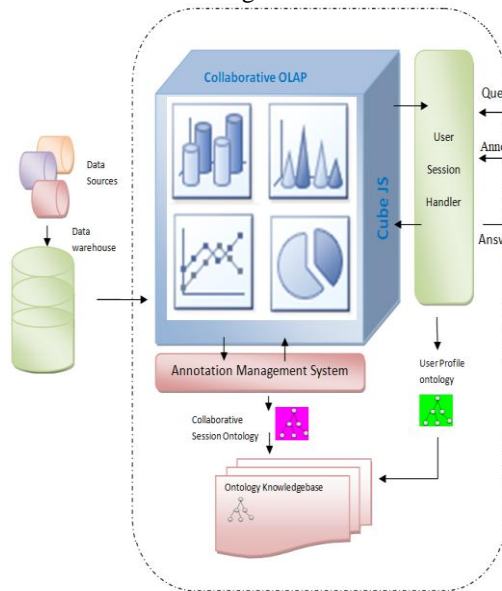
Data Sources

Data warehouse

Collaborative OLAP

Cube JS

User Session Handler

Que

Anno

Answ

Annotation Management System

User Profile ontology

Collaborative Session Ontology

Ontology Knowledgebase